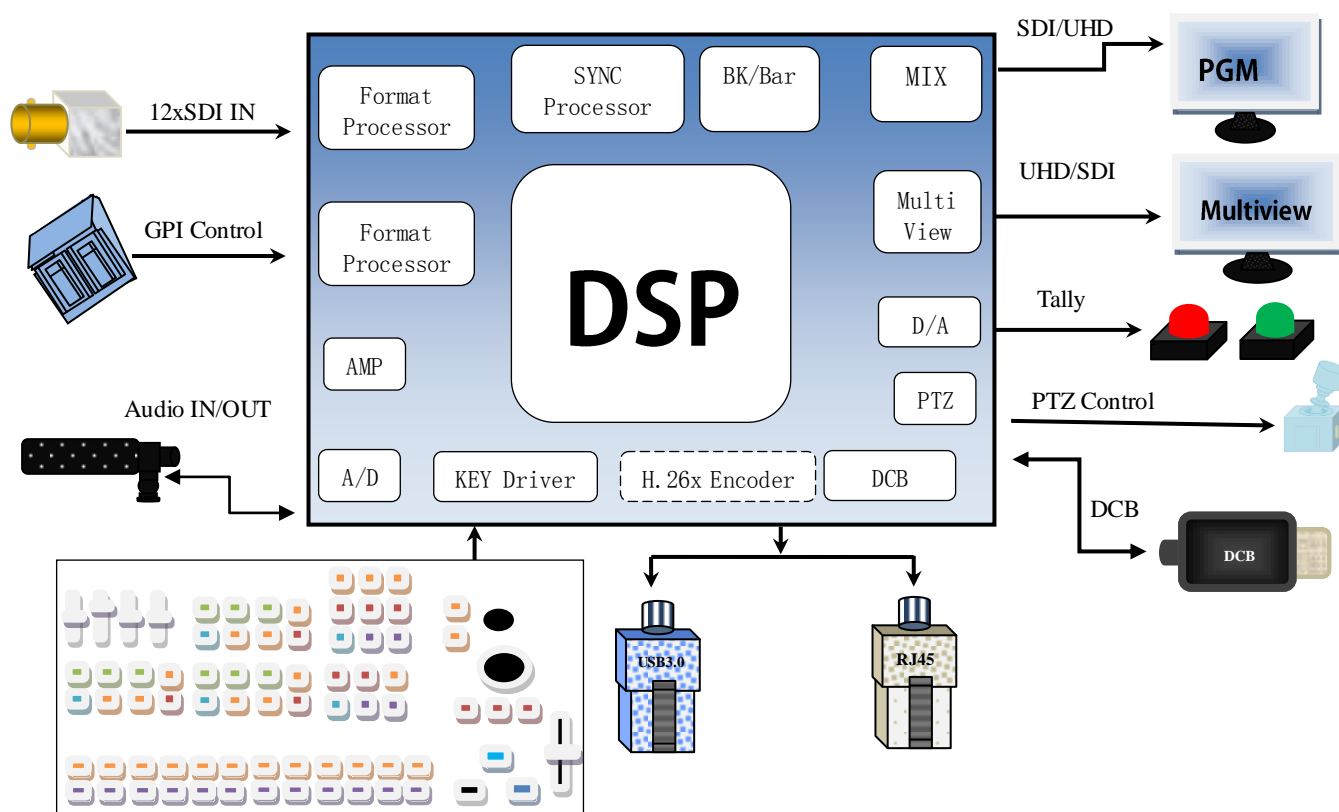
12xSDI IN

GPI Control

Audio IN/OUT

Format Processor

SYNC Processor

BK/Bar

MIX

Format Processor

DSP

Multi View

D/A

AMP

PTZ

A/D

KEY Driver

H.26x Encoder

DCB

SDI/UHD

PGM

UHD/SDI

Multiview

Tally

PTZ Control

DCB

DCB

USB3.0

RJ45